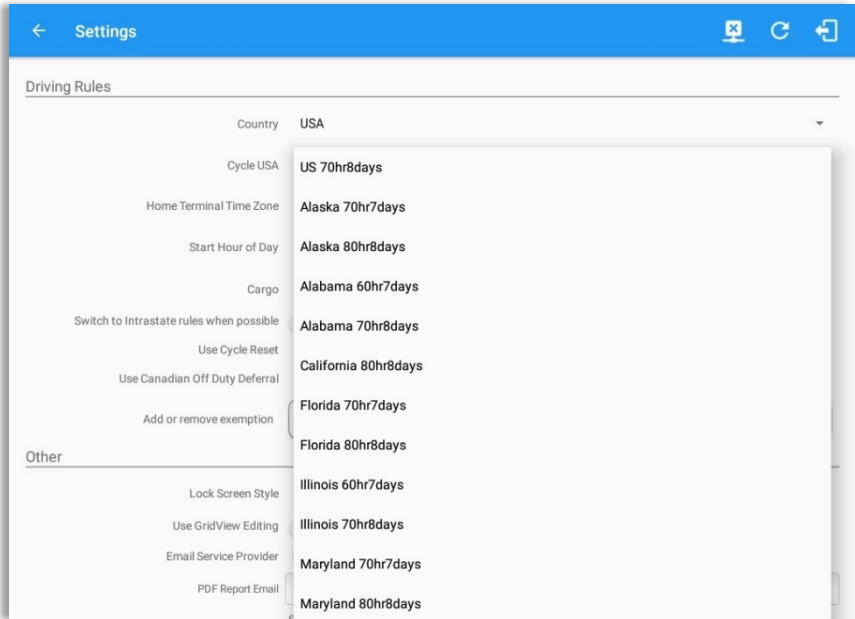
Settings

Driving Rules

Country USA

Cycle USA

Home Terminal Time Zone

Start Hour of Day

Cargo

Switch to Intrastate rules when possible

Use Cycle Reset

Use Canadian Off Duty Deferral

Add or remove exemption

Other

Lock Screen Style

Use GridView Editing

Email Service Provider

PDF Report Email

US 70hr8days
Alaska 70hr7days
Alaska 80hr8days
Alabama 60hr7days
Alabama 70hr8days
California 80hr8days
Florida 70hr7days
Florida 80hr8days
Illinois 60hr7days
Illinois 70hr8days
Maryland 70hr7days
Maryland 80hr8days